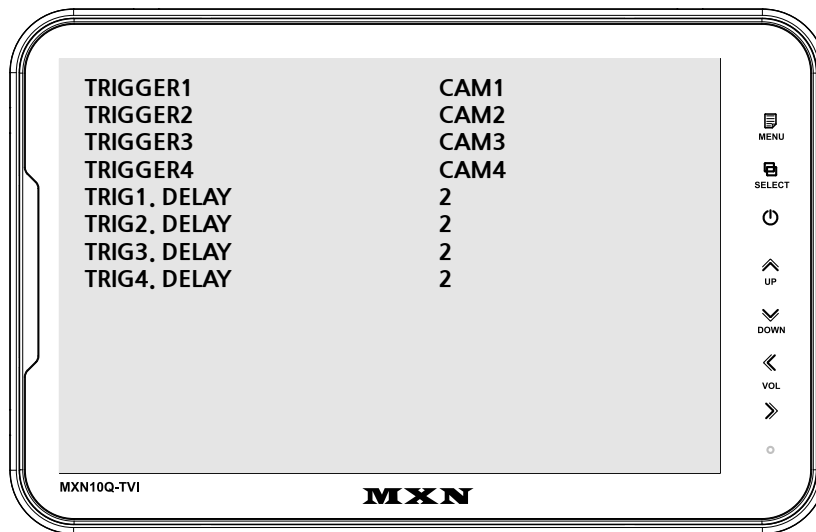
| | |
|---|---|
| TRIGGER1 | CAM1 |
| TRIGGER2 | CAM2 |
| TRIGGER3 | CAM3 |
| TRIGGER4 | CAM4 |
| TRIG1. DELAY | 2 |
| TRIG2. DELAY | 2 |
| TRIG3. DELAY | 2 |
| TRIG4. DELAY | 2 |

MENU
SELECT
UP
DOWN
VOL

MXN10Q-TVI
MXN